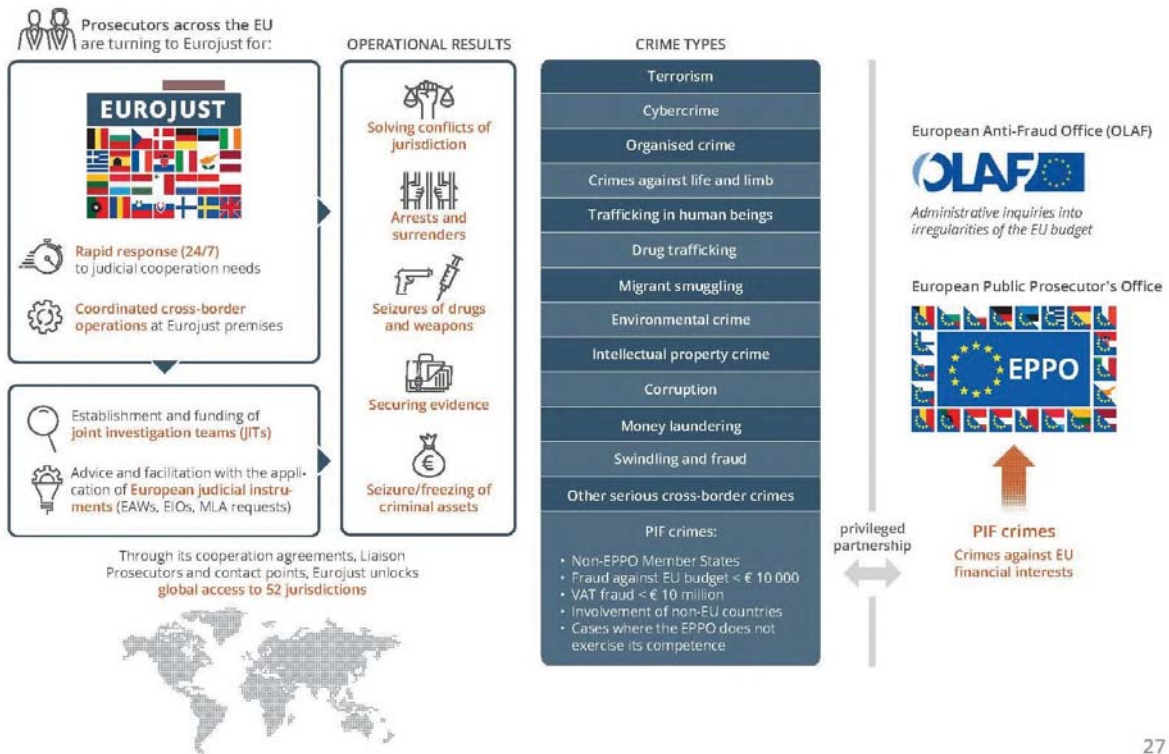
Prosecutors across the EU are turning to Eurojust for:

EUROJUST

Rapid response (24/7) to judicial cooperation needs

Coordinated cross-border operations at Eurojust premises

Establishment and funding of joint investigation teams (JITs)

Advice and facilitation with the application of European judicial instruments (EAWs, EIOs, MLA requests)

Through its cooperation agreements, Liaison Prosecutors and contact points, Eurojust unlocks global access to 52 jurisdictions

OPERATIONAL RESULTS

Solving conflicts of jurisdiction

Arrests and surrenders

Seizures of drugs and weapons

Securing evidence

Seizure/freezing of criminal assets

CRIME TYPES

Terrorism

Cybercrime

Organised crime

Crimes against life and limb

Trafficking in human beings

Drug trafficking

Migrant smuggling

Environmental crime

Intellectual property crime

Corruption

Money laundering

Swindling and fraud

Other serious cross-border crimes

PIF crimes:

- Non-EPPO Member States
- Fraud against EU budget < € 10 000
- VAT fraud < € 10 million
- Involvement of non-EU countries
- Cases where the EPPO does not exercise its competence

privileged partnership

European Anti-Fraud Office (OLAF)

OLAF

Administrative inquiries into irregularities of the EU budget

European Public Prosecutor's Office

EPPO

PIF crimes

Crimes against EU financial interests

27